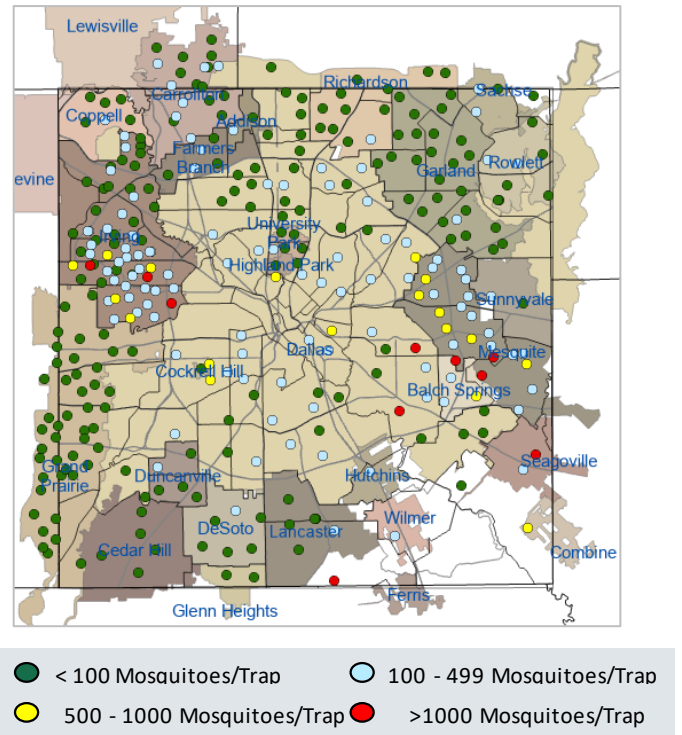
Lewisville
Carrollton
Coppell
Addison
Richardson
Sachse
Farmers Branch
Garland
Rowlett
evine
Irving
University Park
Highland Park
Sunnyvale
Dallas
Mesquite
Cockrell Hill
Balch Springs
Grand Prairie
Duncanville
Seagoville
Hutchins
Wilmer
DeSoto
Lancaster
Cedar Hill
Combine
Glenn Heights
Ferris

< 100 Mosquitoes/Trap
100 - 499 Mosquitoes/Trap
500 - 1000 Mosquitoes/Trap
>1000 Mosquitoes/Trap